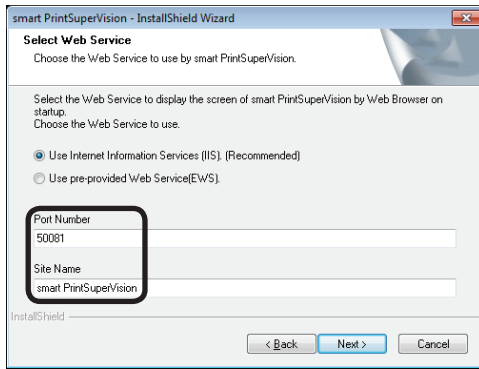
smart PrintSuperVision - InstallShield Wizard

Select Web Service

Choose the Web Service to use by smart PrintSuperVision.

Select the Web Service to display the screen of smart PrintSuperVision by Web Browser on startup.
Choose the Web Service to use.

Use Internet Information Services (IIS). (Recommended)

Use pre-provided Web Service(EWS).

Port Number

50081

Site Name

smart PrintSuperVision

InstallShield

< Back

Next >

Cancel